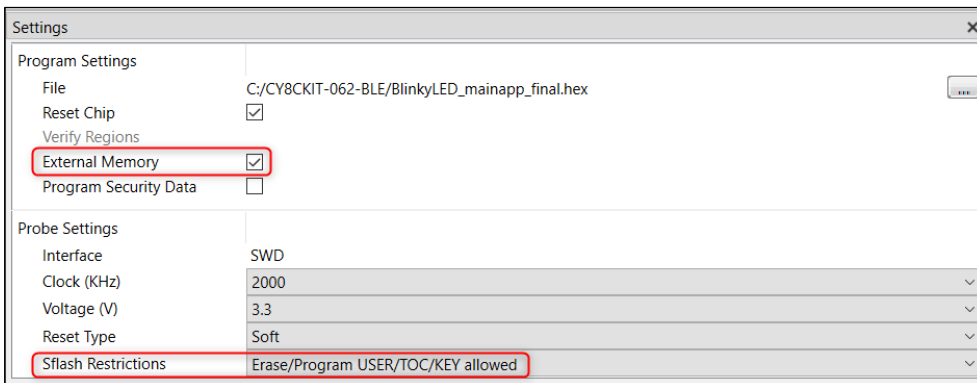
Settings

Program Settings

| | |
|---|---|
| File | C:/CY8CKIT-062-BLE/BlinkyLED_mainapp_final.hex ... |
| Reset Chip | ☑ |
| Verify Regions | |
| External Memory | ☑ |
| Program Security Data | ☐ |

Probe Settings

| | |
|---|---|
| Interface | SWD |
| Clock (KHz) | 2000 |
| Voltage (V) | 3.3 |
| Reset Type | Soft |
| Sflash Restrictions | Erase/Program USER/TOC/KEY allowed |